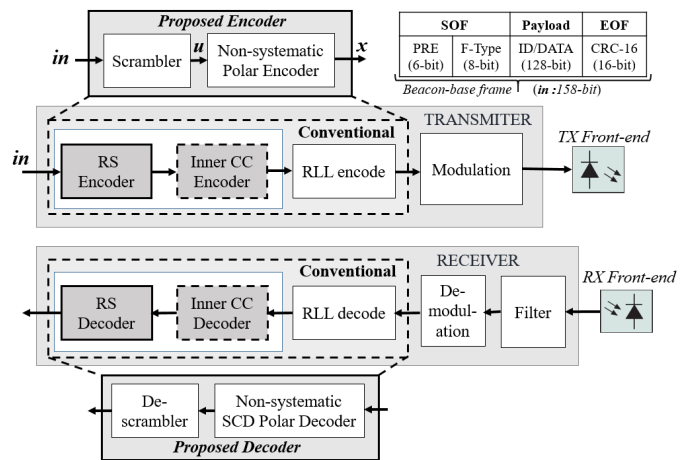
Proposed Encoder

in

Scrambler

u

Non-systematic Polar Encoder

x

| SOF | | Payload | EOF |
|---|---|---|---|
| PRE (6-bit) | F-Type (8-bit) | ID/DATA (128-bit) | CRC-16 (16-bit) |

Beacon-base frame (in :158-bit)

TRANSMITER

Conventional

in

RS Encoder

Inner CC Encoder

RLL encode

Modulation

TX Front-end

RECEIVER

Conventional

RS Decoder

Inner CC Decoder

RLL decode

Demodulation

Filter

RX Front-end

Descrambler

Non-systematic SCD Polar Decoder

Proposed Decoder